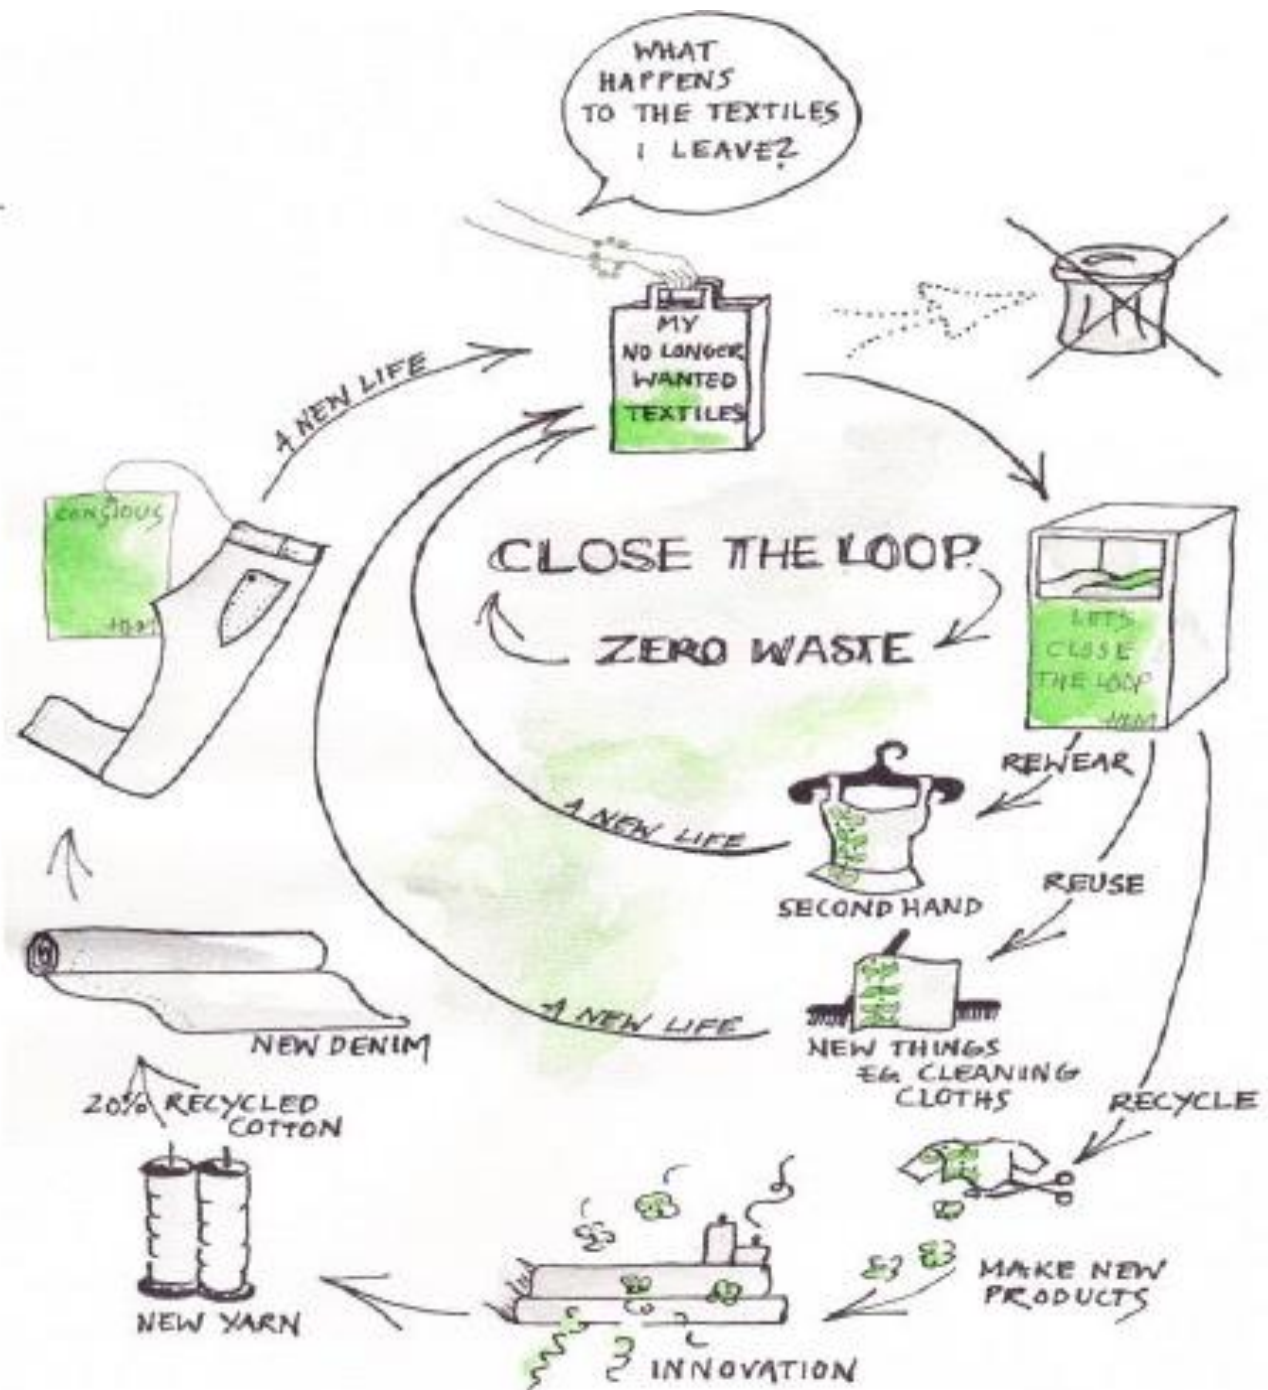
WHAT HAPPENS TO THE TEXTILES I LEAVE?

MY NO LONGER WANTED TEXTILES

A NEW LIFE

CONSCIOUS

H&M

CLOSE THE LOOP

ZERO WASTE

LETS CLOSE THE LOOP

H&M

REWEAR

A NEW LIFE

SECOND HAND

REUSE

A NEW LIFE

NEW THINGS EG CLEANING CLOTHS

NEW DENIM

20% RECYCLED COTTON

RECYCLE

MAKE NEW PRODUCTS

NEW YARN

INNOVATION